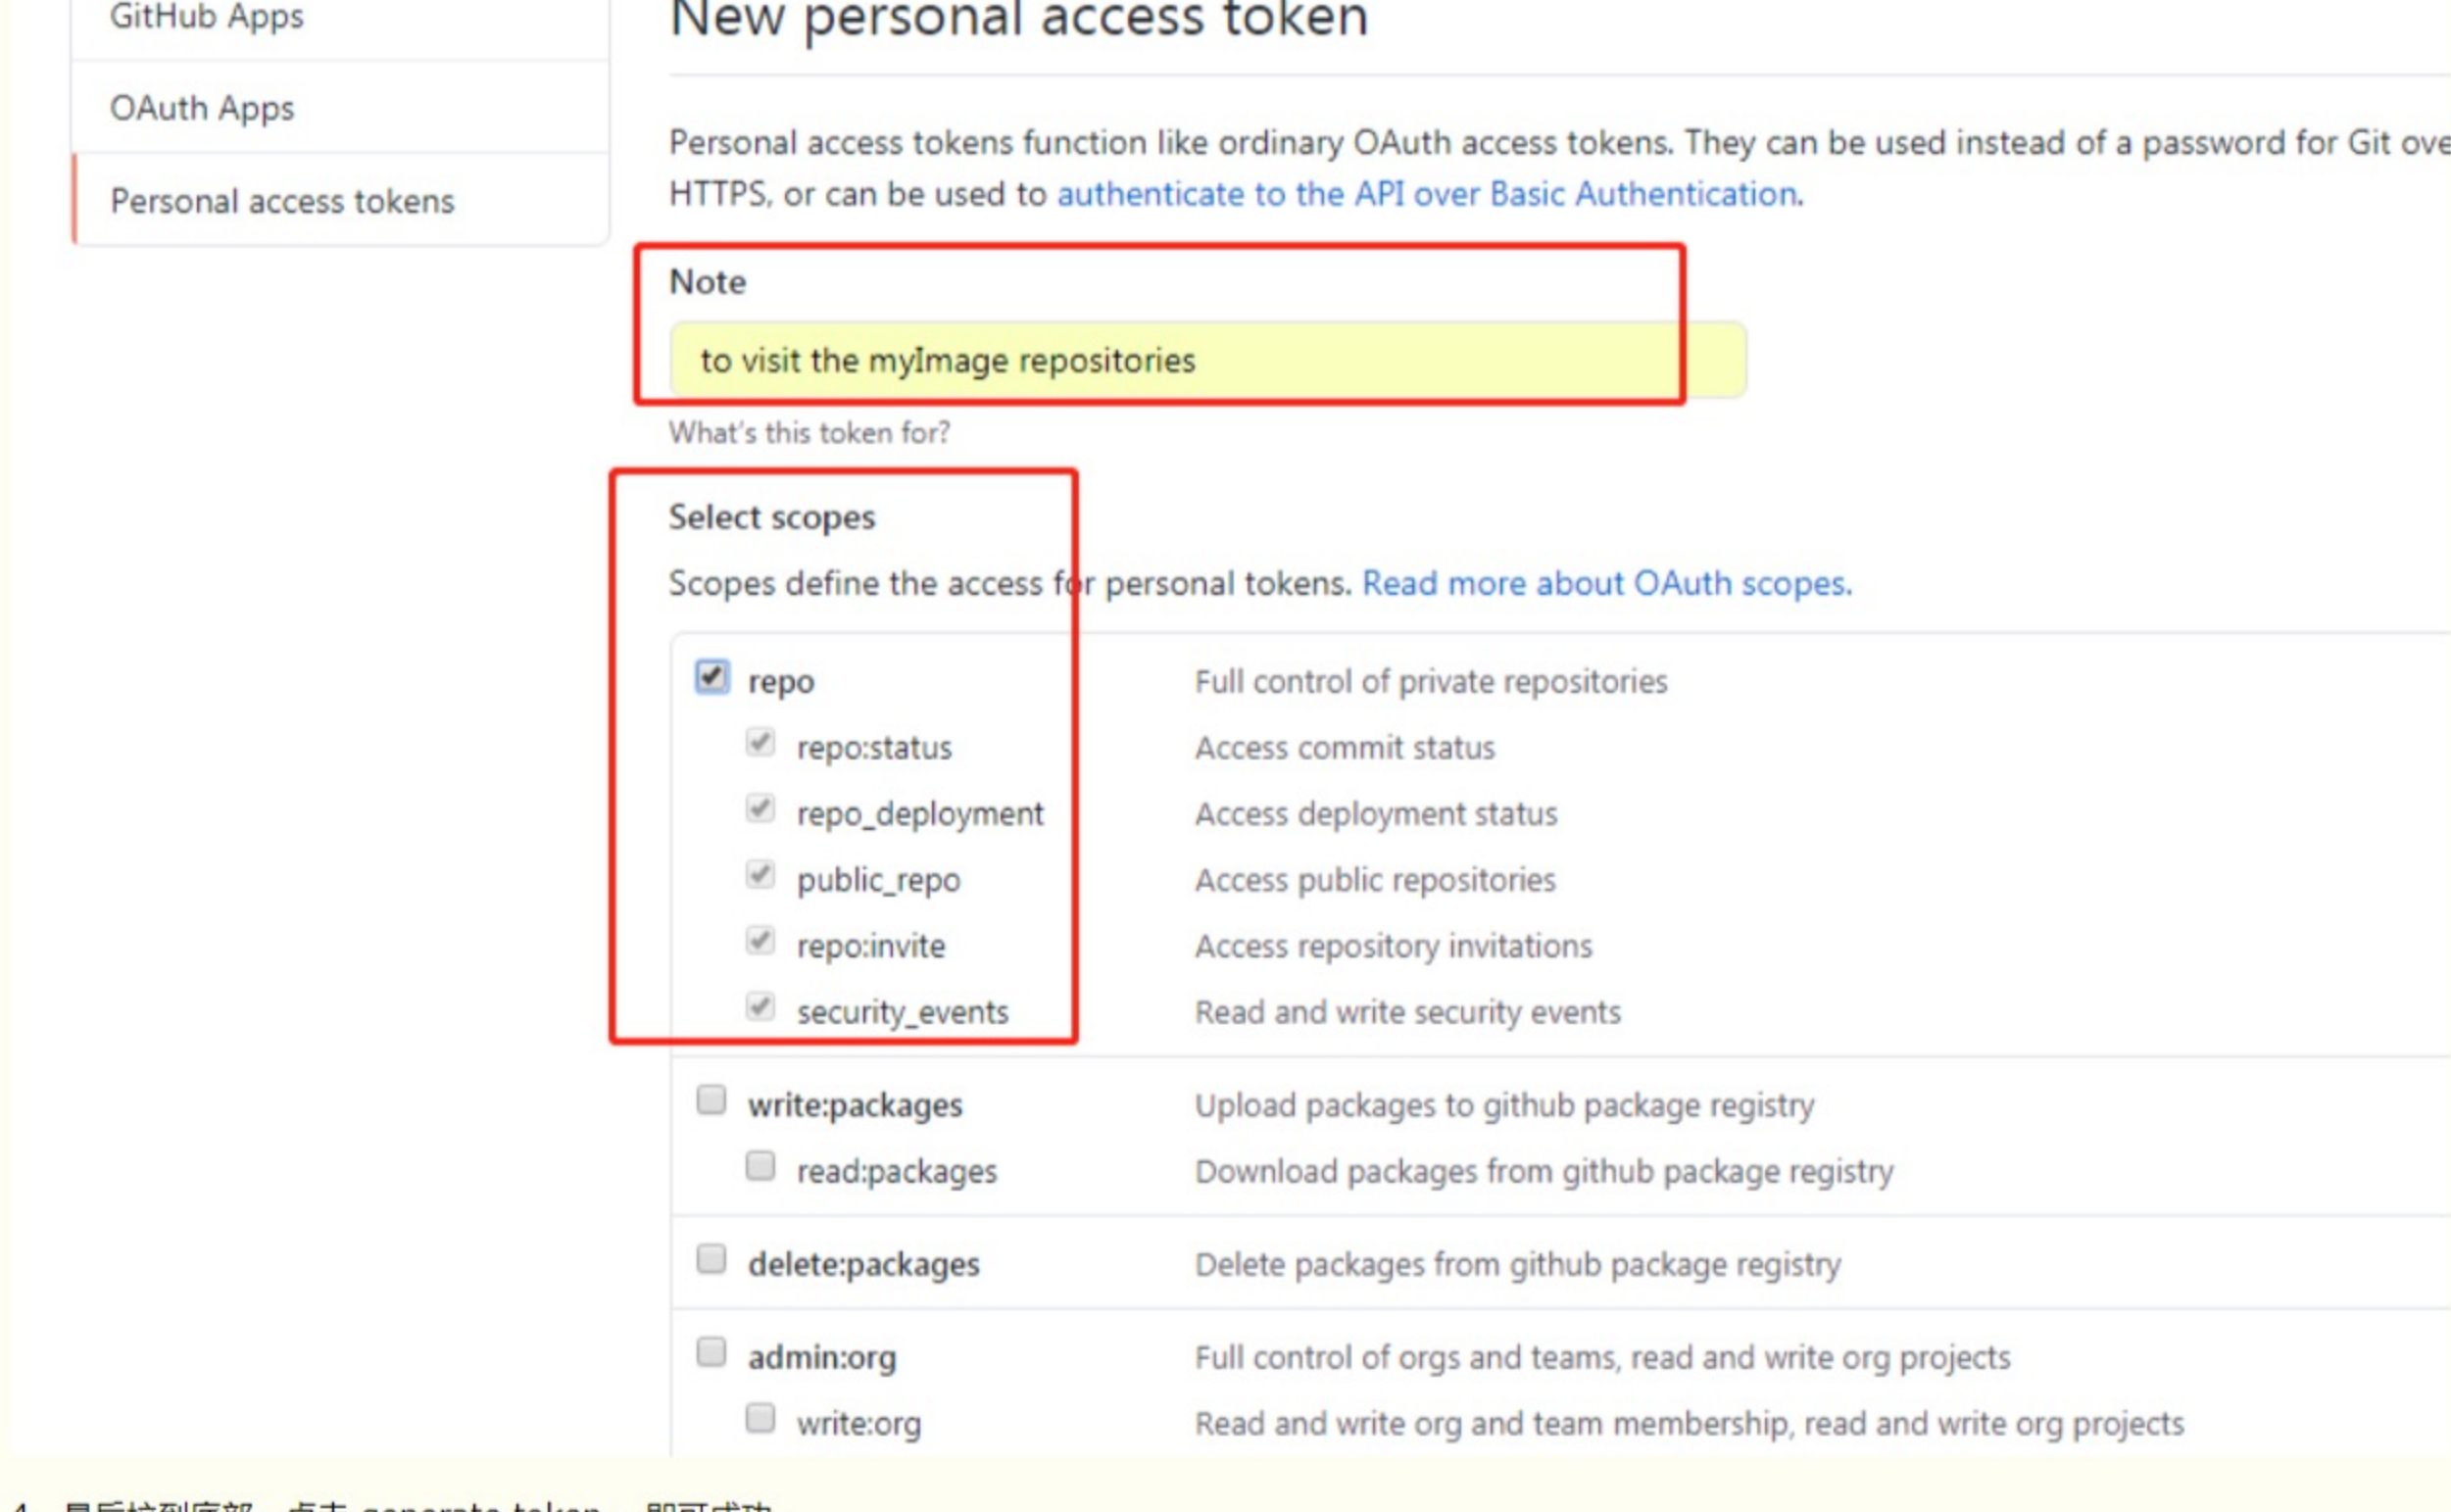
GitHub Apps

OAuth Apps

Personal access tokens

New personal access token

Personal access tokens function like ordinary OAuth access tokens. They can be used instead of a password for Git ove HTTPS, or can be used to authenticate to the API over Basic Authentication.

Note

to visit the myImage repositories

What's this token for?

Select scopes

Scopes define the access for personal tokens. Read more about OAuth scopes.

| | |
|---|---|
| repo | Full control of private repositories |
| repo:status | Access commit status |
| repo_deployment | Access deployment status |
| public_repo | Access public repositories |
| repo:invite | Access repository invitations |
| security_events | Read and write security events |
| write:packages | Upload packages to github package registry |
| read:packages | Download packages from github package registry |
| delete:packages | Delete packages from github package registry |
| admin:org | Full control of orgs and teams, read and write org projects |
| write:org | Read and write org and team membership, read and write org projects |

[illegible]